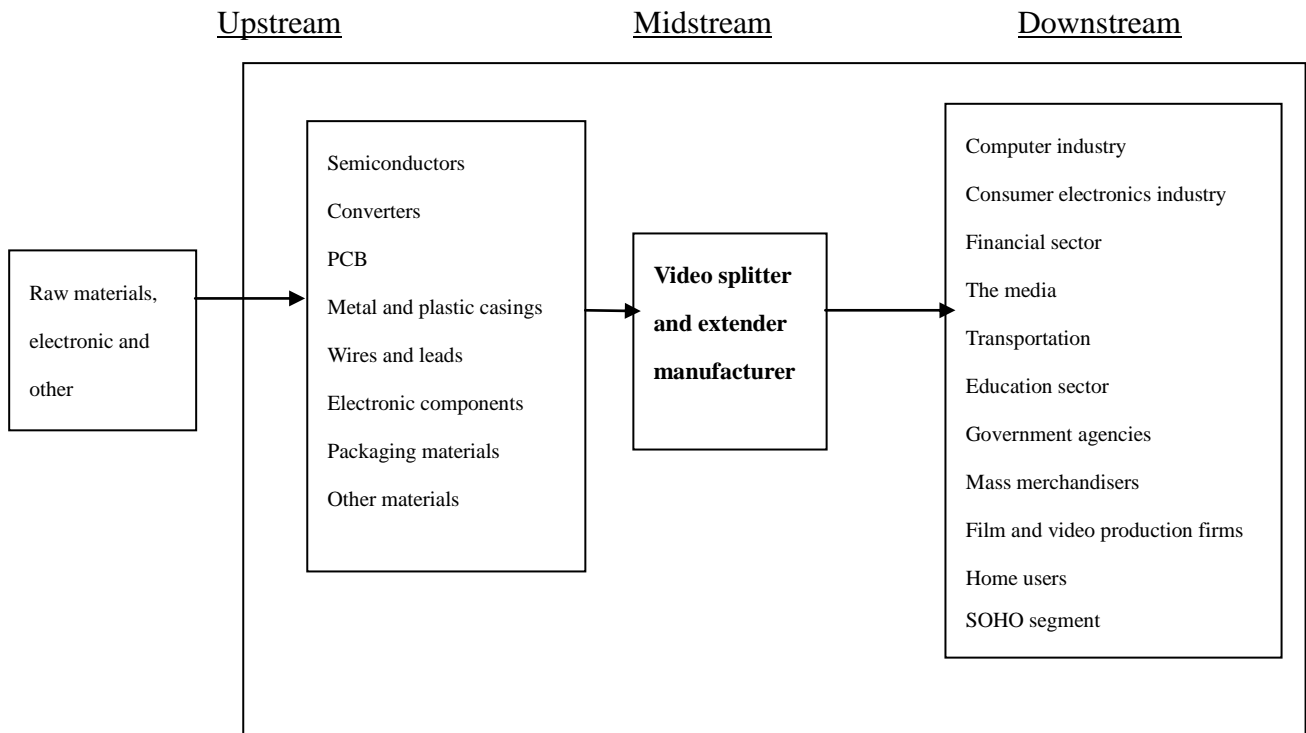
Upstream

Midstream

Downstream

Raw materials, electronic and other

Semiconductors
Converters
PCB
Metal and plastic casings
Wires and leads
Electronic components
Packaging materials
Other materials

**Video splitter and extender manufacturer**

Computer industry
Consumer electronics industry
Financial sector
The media
Transportation
Education sector
Government agencies
Mass merchandisers
Film and video production firms
Home users
SOHO segment